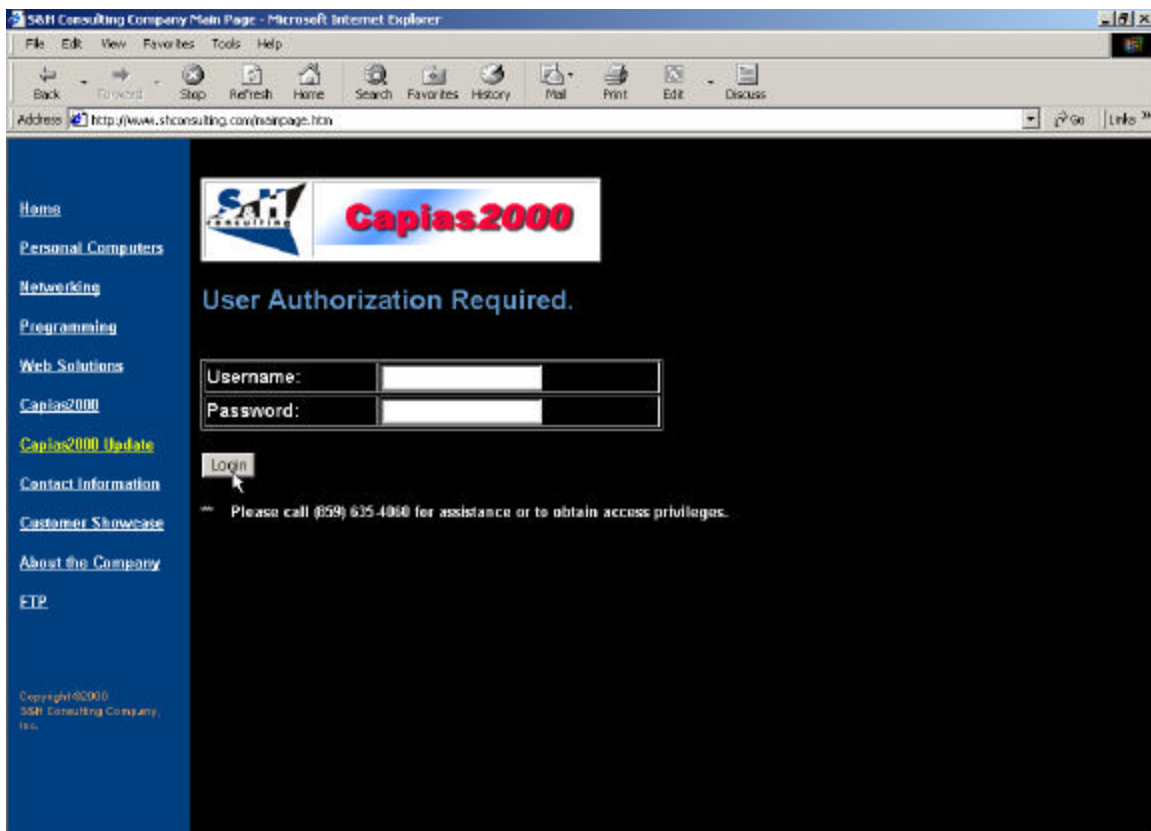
S&H Consulting Company Main Page - Microsoft Internet Explorer

File Edit View Favorites Tools Help

Back Forward Stop Refresh Home Search Favorites History Mail Print Edit Discuss

Address http://www.shconsulting.com/mainpage.htm

Go Links »

Home

Personal Computers

Networking

Programming

Web Solutions

Capias2000

Capias2000 Update

Contact Information

Customer Showcase

About the Company

FTP

Copyright ©2000 S&H Consulting Company, Inc.

S&H CONSULTING

Capias2000

User Authorization Required.

| Username: | |
|---|---|
| Password: | |

Login

** Please call (859) 635-4060 for assistance or to obtain access privileges.